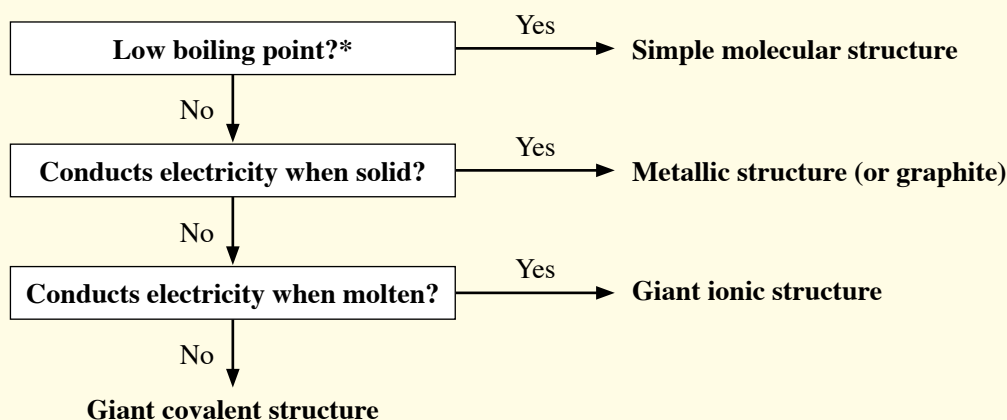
Low boiling point?*

Yes

Simple molecular structure

No

Conducts electricity when solid?

Yes

Metallic structure (or graphite)

No

Conducts electricity when molten?

Yes

Giant ionic structure

No

Giant covalent structure